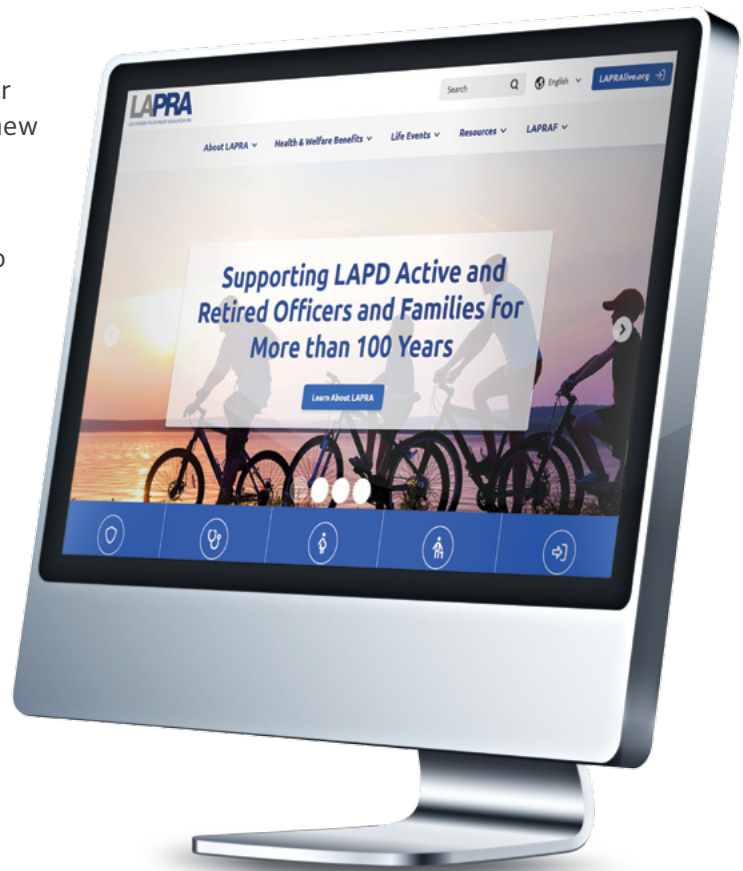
r
new

o

LAPRA

Search

English

LAPRAlive.org

About LAPRA

Health & Welfare Benefits

Life Events

Resources

LAPRAF

Supporting LAPD Active and Retired Officers and Families for More than 100 Years

Learn About LAPRA